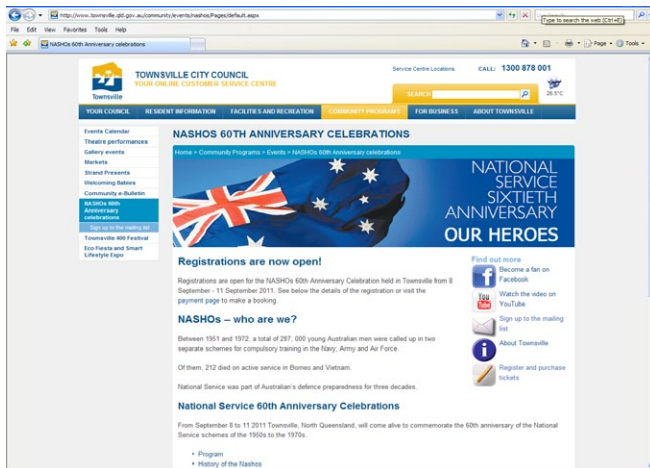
http://www.townsville.qld.gov.au/community/events/nashos/Pages/default.aspx

Type to search the web (Ctrl+E)

File Edit View Favorites Tools Help

NASHOs 60th Anniversary celebrations

Page Tools

Townsville

TOWNSVILLE CITY COUNCIL
YOUR ONLINE CUSTOMER SERVICE CENTRE

Service Centre Locations CALL: 1300 878 001

SEARCH

26.5°C

YOUR COUNCIL | RESIDENT INFORMATION | FACILITIES AND RECREATION | COMMUNITY PROGRAMS | FOR BUSINESS | ABOUT TOWNSVILLE

Events Calendar
Theatre performances
Gallery events
Markets
Strand Presents
Welcoming Babies
Community e-Bulletin
NASHOs 60th Anniversary celebrations
Sign up to the mailing list
Townsville 400 Festival
Eco Fiesta and Smart Lifestyle Expo

NASHOS 60TH ANNIVERSARY CELEBRATIONS

Home > Community Programs > Events > NASHOs 60th Anniversary celebrations

NATIONAL SERVICE SIXTIETH ANNIVERSARY
OUR HEROES

Registrations are now open!

Registrations are open for the NASHOs 60th Anniversary Celebration held in Townsville from 8 September - 11 September 2011. See below the details of the registration or visit the payment page to make a booking.

NASHOs – who are we?

Between 1951 and 1972, a total of 287, 000 young Australian men were called up in two separate schemes for compulsory training in the Navy, Army and Air Force.

Of them, 212 died on active service in Borneo and Vietnam.

National Service was part of Australian's defence preparedness for three decades.

National Service 60th Anniversary Celebrations

From September 8 to 11 2011 Townsville, North Queensland, will come alive to commemorate the 60th anniversary of the National Service schemes of the 1950s to the 1970s.

• Program
• History of the Nashos

Find out more

Become a fan on Facebook

Watch the video on YouTube

Sign up to the mailing list

About Townsville

Register and purchase tickets